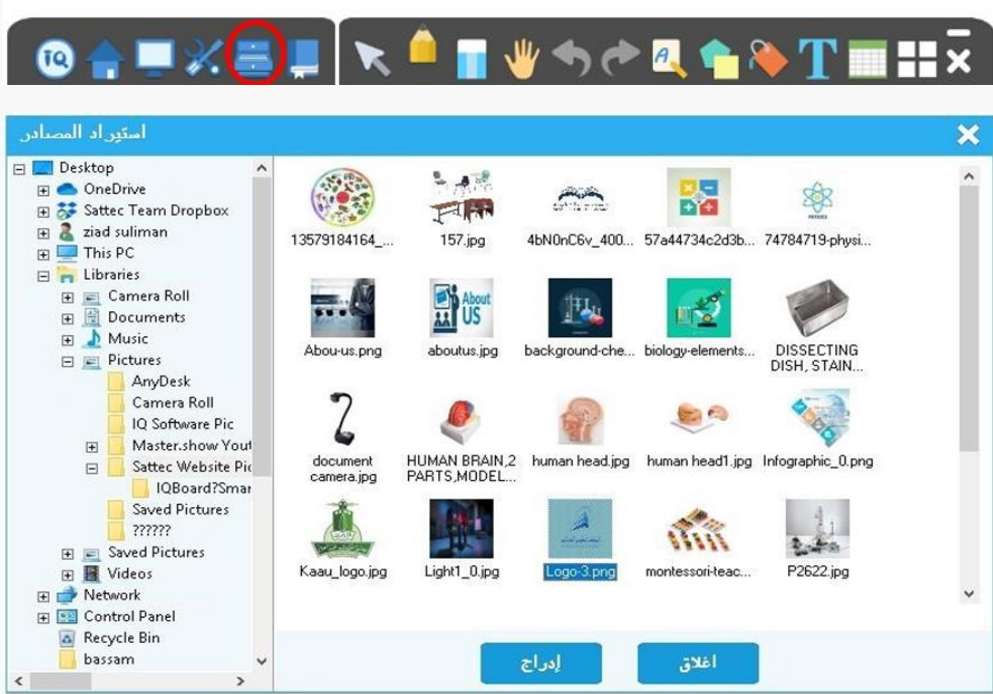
IQ

استيراد المصادر

Desktop
OneDrive
Sattec Team Dropbox
ziad suliman
This PC
Libraries
Camera Roll
Documents
Music
Pictures
AnyDesk
Camera Roll
IQ Software Pic
Master.show Yout
Sattec Website Pic
IQBoard?Smar
Saved Pictures
??????
Saved Pictures
Videos
Network
Control Panel
Recycle Bin
bassam

13579184164_...
157.jpg
4bN0nC6v_400...
57a44734c2d3b...
74784719-physi...
Abou-us.png
aboutus.jpg
background-che...
biology-elements...
DISSECTING DISH, STAIN...
document camera.jpg
HUMAN BRAIN,2 PARTS,MODEL...
human head.jpg
human head1.jpg
Infographic_0.png
Kaau_logo.jpg
Light1_0.jpg
Logo-3.png
montessori-teac...
P2622.jpg

إدراج
اغلاق